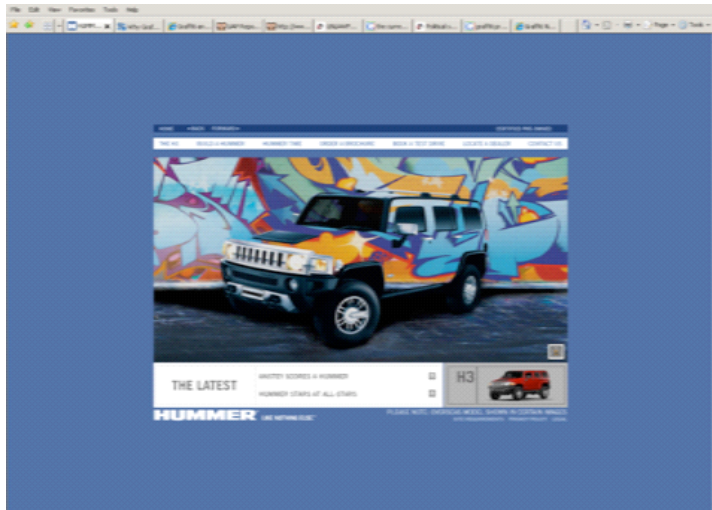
File Edit View Favorites Tools Help

HUMM... Why Grat... Graffiti on... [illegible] http://ww... UNSAMP... Pre-sumo... Political s... graffiti p... Graffiti N...

Page Tools

HOME «BACK FORWARD» CERTIFIED PRE-OWNED

THE H3 BUILD A HUMMER HUMMER TIME ORDER A BROCHURE BOOK A TEST DRIVE LOCATE A DEALER CONTACT US

THE LATEST

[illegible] SCORES A HUMMER

HUMMER STARS AT ALL-STARS

H3

HUMMER LIKE NOTHING ELSE.

PLEASE NOTE: OVERSEAS MODEL SHOWN IN CERTAIN IMAGES

SITE REQUIREMENTS PRIVACY POLICY LEGAL